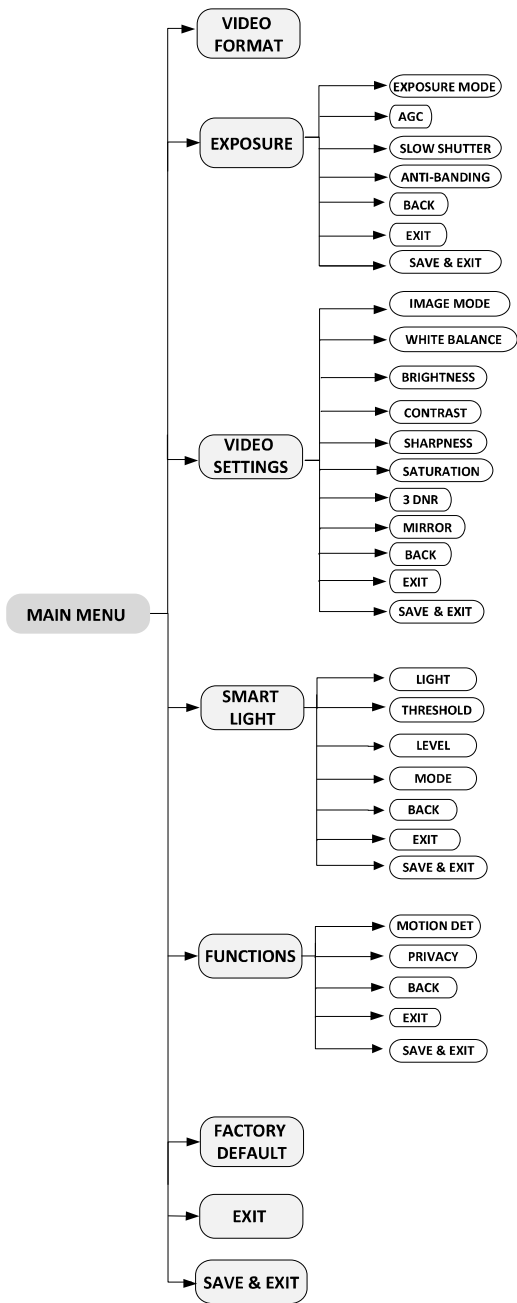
MAIN MENU

VIDEO FORMAT

EXPOSURE

EXPOSURE MODE
AGC
SLOW SHUTTER
ANTI-BANDING
BACK
EXIT
SAVE & EXIT

VIDEO SETTINGS

IMAGE MODE
WHITE BALANCE
BRIGHTNESS
CONTRAST
SHARPNESS
SATURATION
3 DNR
MIRROR
BACK
EXIT
SAVE & EXIT

SMART LIGHT

LIGHT
THRESHOLD
LEVEL
MODE
BACK
EXIT
SAVE & EXIT

FUNCTIONS

MOTION DET
PRIVACY
BACK
EXIT
SAVE & EXIT

FACTORY DEFAULT

EXIT

SAVE & EXIT